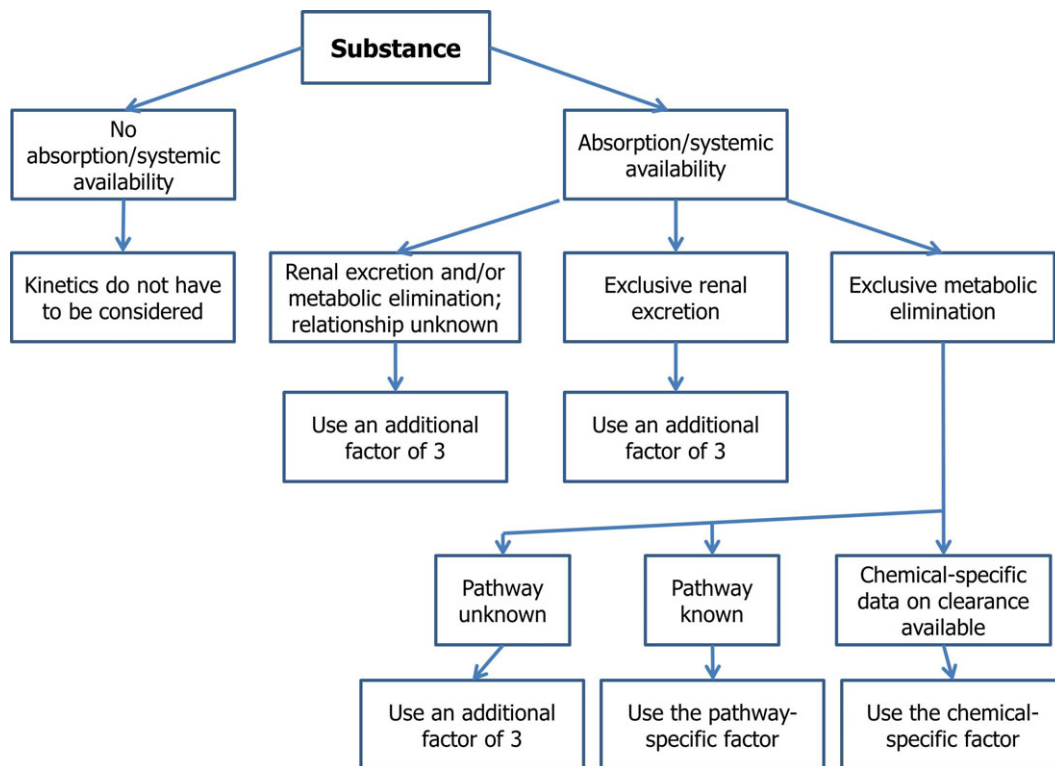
Substance

No absorption/systemic availability

Kinetics do not have to be considered

Absorption/systemic availability

Renal excretion and/or metabolic elimination; relationship unknown

Use an additional factor of 3

Exclusive renal excretion

Use an additional factor of 3

Exclusive metabolic elimination

Pathway unknown

Use an additional factor of 3

Pathway known

Use the pathway-specific factor

Chemical-specific data on clearance available

Use the chemical-specific factor